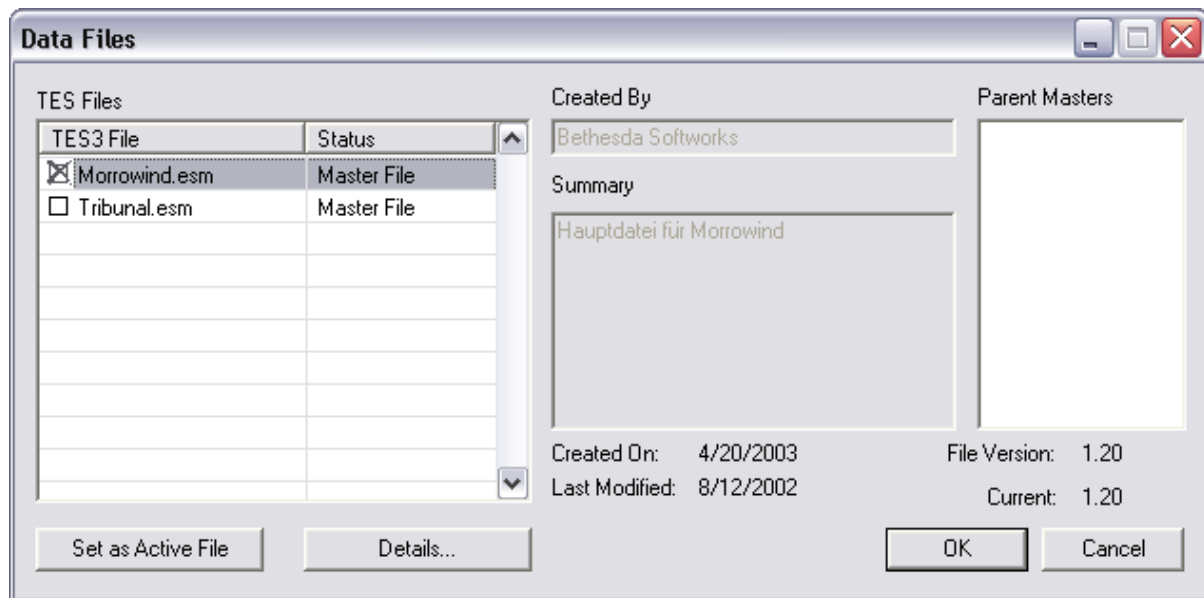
Data Files

TES Files

| TES3 File | Status |
|---|---|
| Morrowind.esm | Master File |
| Tribunal.esm | Master File |

Created By

Bethesda Softworks

Summary

Hauptdatei für Morrowind

Parent Masters

Created On: 4/20/2003

Last Modified: 8/12/2002

File Version: 1.20

Current: 1.20

Set as Active File

Details...

OK

Cancel